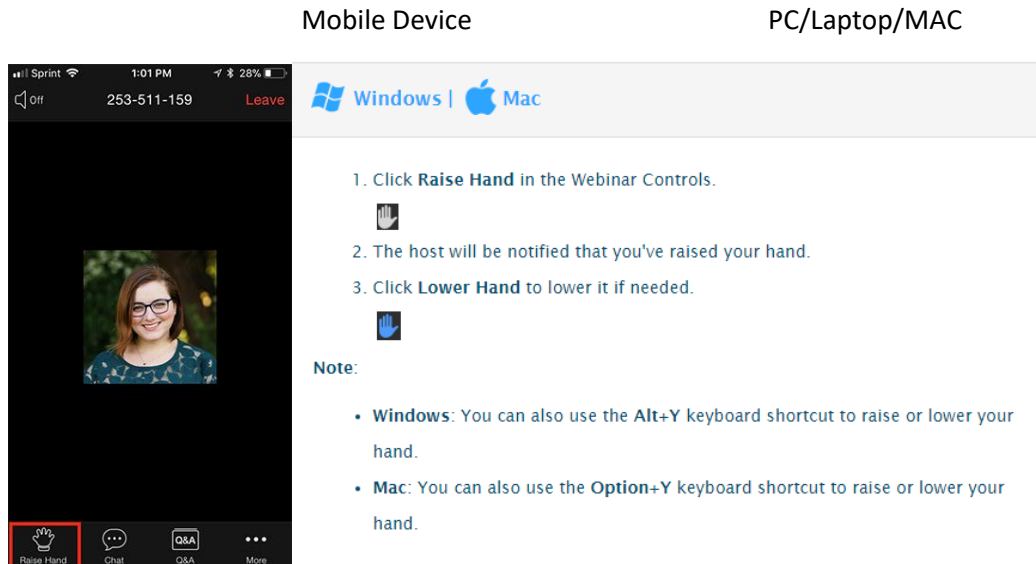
Mobile Device

Sprint 1:01 PM 28%

Off 253-511-159 Leave

Raise Hand Chat Q&A More

PC/Laptop/MAC

Windows | Mac

1. Click **Raise Hand** in the Webinar Controls.
2. The host will be notified that you've raised your hand.
3. Click **Lower Hand** to lower it if needed.

**Note**:

- **Windows**: You can also use the **Alt+Y** keyboard shortcut to raise or lower your hand.
- **Mac**: You can also use the **Option+Y** keyboard shortcut to raise or lower your hand.